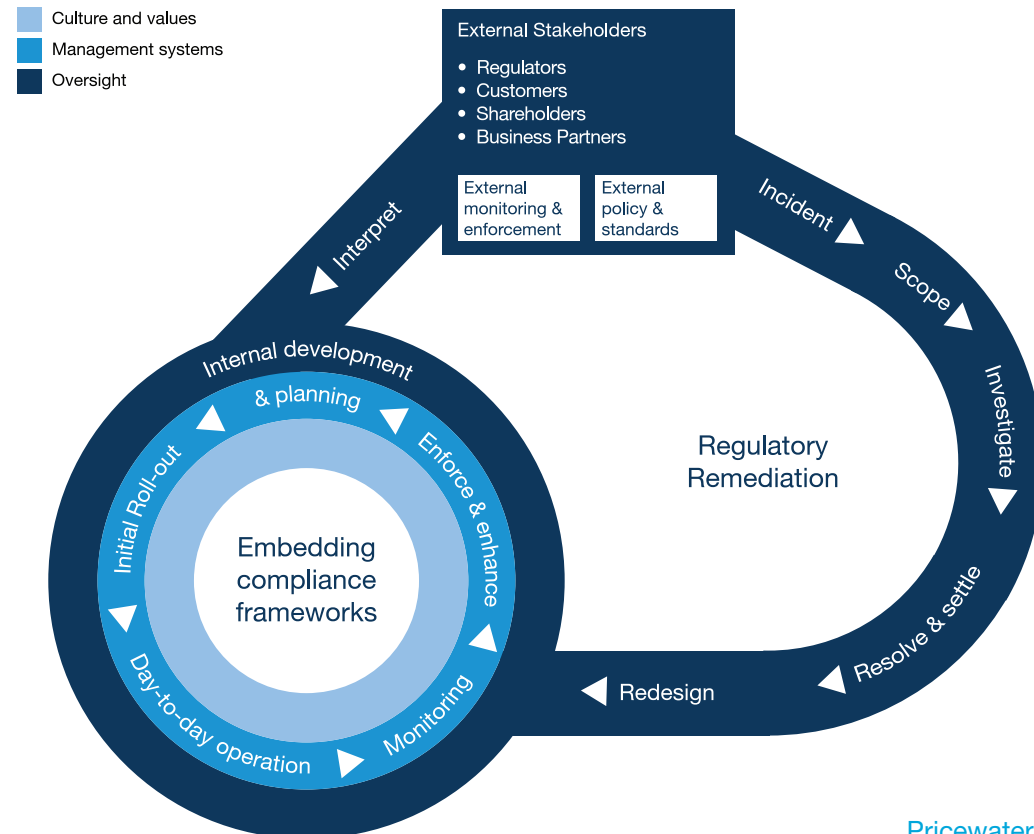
Culture and values
Management systems
Oversight

External Stakeholders
• Regulators
• Customers
• Shareholders
• Business Partners

External monitoring & enforcement

External policy & standards

Interpret

Incident

Scope

Investigate

Resolve & settle

Redesign

Regulatory Remediation

Internal development & planning

Enforce & enhance

Monitoring

Day-to-day operation

Initial Roll-out

Embedding compliance frameworks

Pricewater